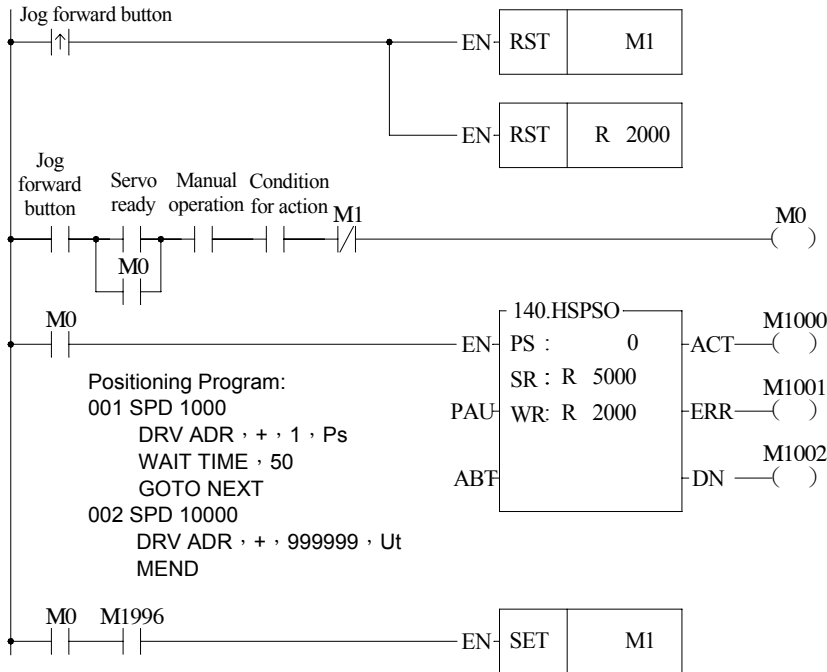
Jog forward button

EN RST M1

EN RST R 2000

Jog forward button

Servo ready

Manual operation

Condition for action

M1

M0

M0

M0

140.HSPSO

EN PS : 0

SR : R 5000

PAU WR: R 2000

ABT

ACT M1000

ERR M1001

DN M1002

Positioning Program:
001 SPD 1000
DRV ADR，+，1，Ps
WAIT TIME，50
GOTO NEXT
002 SPD 10000
DRV ADR，+，999999，Ut
MEND

M0 M1996

EN SET M1